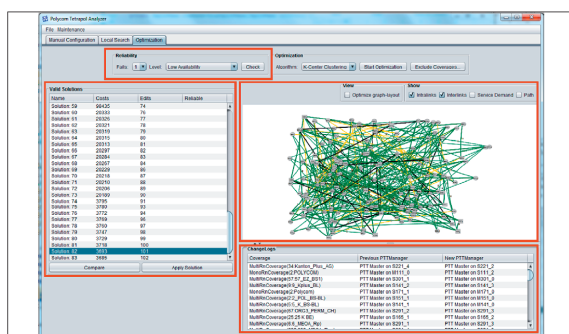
Polycom Tetrapol Analyzer

File Maintenance

Manual Configuration | Local Search | Optimization

Reliability

Fails: 1 Level: Low Availability Check

Optimization

Algorithm: K-Center Clustering Start Optimization Exclude Connexions...

Valid Solutions

| Name | Costs | Edits | Reliable |
|---|---|---|---|
| Solution 59 | 98435 | 74 | |
| Solution 50 | 20333 | 76 | |
| Solution 51 | 20326 | 77 | |
| Solution 63 | 20321 | 78 | |
| Solution 62 | 20319 | 75 | |
| Solution 64 | 20315 | 80 | |
| Solution 65 | 20313 | 81 | |
| Solution 55 | 20297 | 82 | |
| Solution 67 | 20284 | 83 | |
| Solution 68 | 20267 | 84 | |
| Solution 69 | 20229 | 85 | |
| Solution 70 | 20218 | 87 | |
| Solution 71 | 20210 | 88 | |
| Solution 72 | 20206 | 89 | |
| Solution 73 | 20189 | 90 | |
| Solution 74 | 3785 | 91 | |
| Solution 75 | 3781 | 93 | |
| Solution 76 | 3772 | 94 | |
| Solution 77 | 3769 | 95 | |
| Solution 78 | 3760 | 96 | |
| Solution 79 | 3747 | 98 | |
| Solution 80 | 3729 | 99 | |
| Solution 81 | 3716 | 100 | |
| Solution 82 | 3693 | 101 | |
| Solution 83 | 3686 | 102 | |

Compare Apply Solution

View
Optimize graph-layout

Show
Intrasites Intersites Service Demand Path

ChangeLogs

| Coverage | Previous PTTManager | New PTTManager |
|---|---|---|
| MultiReCoverage(34 Kanton_Plus_AG) | PTT Master on S221_4 | PTT Master on S221_2 |
| MonoReCoverage(2 POLYCOM) | PTT Master on M111_0 | PTT Master on S111_2 |
| MultiReCoverage(57 S7_E2_BS1) | PTT Master on S301_1 | PTT Master on S301_3 |
| MultiReCoverage(9 E_Xplus_BL) | PTT Master on S141_4 | PTT Master on S141_3 |
| MultiReCoverage(2 Polycom) | PTT Master on M171_0 | PTT Master on M171_3 |
| MultiReCoverage(22_POL_BS-BL) | PTT Master on S151_1 | PTT Master on S151_3 |
| MultiReCoverage(1_K_BS-BL) | PTT Master on S141_1 | PTT Master on M111_3 |
| MultiReCoverage(67 ORCA_PERM_CH) | PTT Master on S201_2 | PTT Master on S201_3 |
| MultiReCoverage(25 25 K BE) | PTT Master on S165_2 | PTT Master on S165_3 |
| MultiReCoverage(8_MBCK_Rp) | PTT Master on S291_1 | PTT Master on S291_3 |